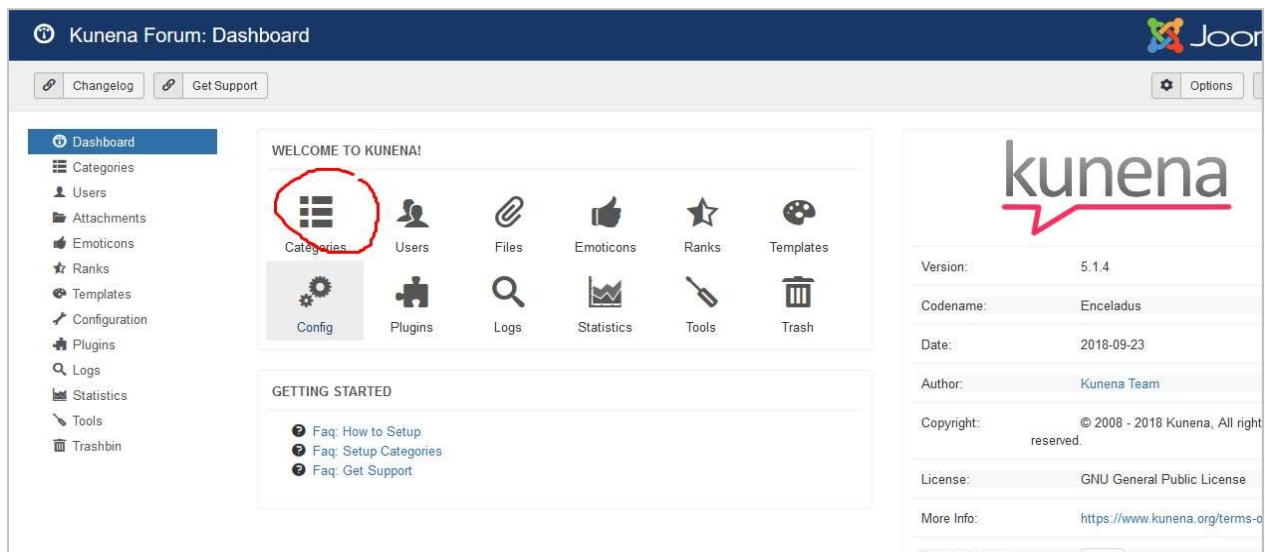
Kunena Forum: Dashboard

Joor

Changelog Get Support

Options

Dashboard
Categories
Users
Attachments
Emoticons
Ranks
Templates
Configuration
Plugins
Logs
Statistics
Tools
Trashbin

WELCOME TO KUNENA!

Categories Users Files Emoticons Ranks Templates

Config Plugins Logs Statistics Tools Trash

GETTING STARTED

Faq: How to Setup
Faq: Setup Categories
Faq: Get Support

kunena

| | |
|---|---|
| Version: | 5.1.4 |
| Codename: | Enceladus |
| Date: | 2018-09-23 |
| Author: | Kunena Team |
| Copyright: | © 2008 - 2018 Kunena, All right reserved. |
| License: | GNU General Public License |
| More Info: | https://www.kunena.org/terms-o |